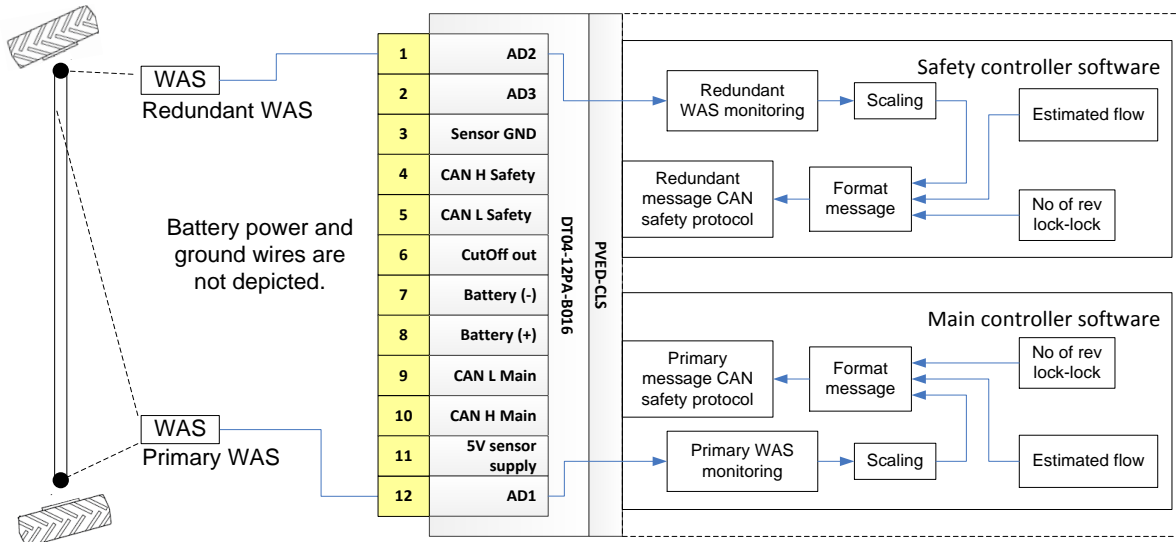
WAS
Redundant WAS

Battery power and ground wires are not depicted.

WAS
Primary WAS

| | |
|---|---|
| 1 | AD2 |
| 2 | AD3 |
| 3 | Sensor GND |
| 4 | CAN H Safety |
| 5 | CAN L Safety |
| 6 | CutOff out |
| 7 | Battery (-) |
| 8 | Battery (+) |
| 9 | CAN L Main |
| 10 | CAN H Main |
| 11 | 5V sensor supply |
| 12 | AD1 |

DT04-12PA-B016

PVED-CLS

Safety controller software
Redundant WAS monitoring
Scaling
Estimated flow
Redundant message CAN safety protocol
Format message
No of rev lock-lock

Main controller software
Primary message CAN safety protocol
Format message
No of rev lock-lock
Primary WAS monitoring
Scaling
Estimated flow